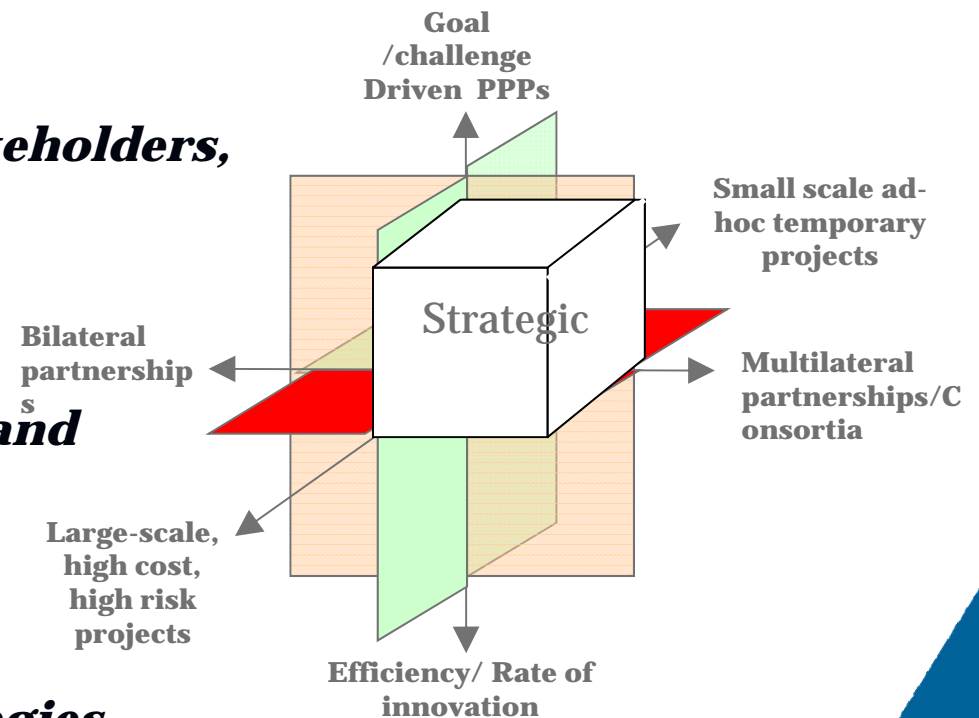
eholders,

and

gies

Goal /challenge Driven PPPs

Small scale ad-hoc temporary projects

Strategic

Bilateral partnerships

Multilateral partnerships/Consortia

Large-scale, high cost, high risk projects

Efficiency/ Rate of innovation